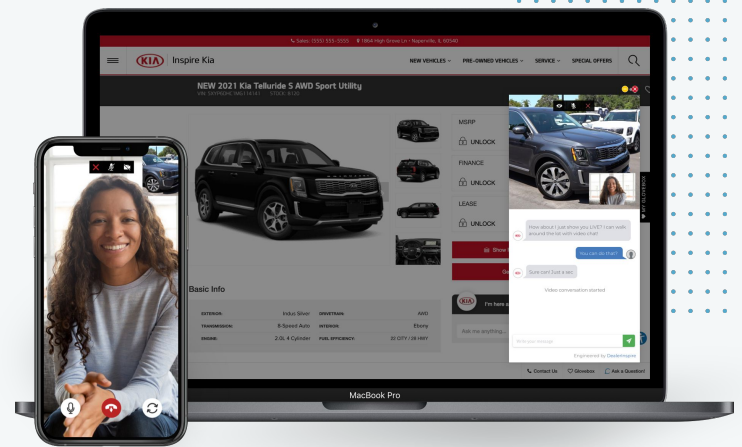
Sales: (555) 555-5555 · 1864 High Grove Ln • Naperville, IL 60540

KIA Inspire Kia

NEW VEHICLES PRE-OWNED VEHICLES SERVICE SPECIAL OFFERS

NEW 2021 Kia Telluride S AWD Sport Utility

MSRP

UNLOCK

FINANCE

UNLOCK

LEASE

UNLOCK

Basic Info

| EXTERIOR: | Indus Silver | DRIVETRAIN: | AWD |
|---|---|---|---|
| TRANSMISSION: | 8-Speed Auto | INTERIOR: | Ebony |
| ENGINE: | 2.0L 4 Cylinder | FUEL EFFICIENCY: | 22 CITY / 28 HWY |

I'm here s

Ask me anything...

How about I just show you LIVE? I can walk around the car with video chat!

You can do that?

Sure can! Just a sec.

Video conversation started

Enter your message

Engineered by Gubagoo

Contact Us Glovebox Ask a Question!

MacBook Pro